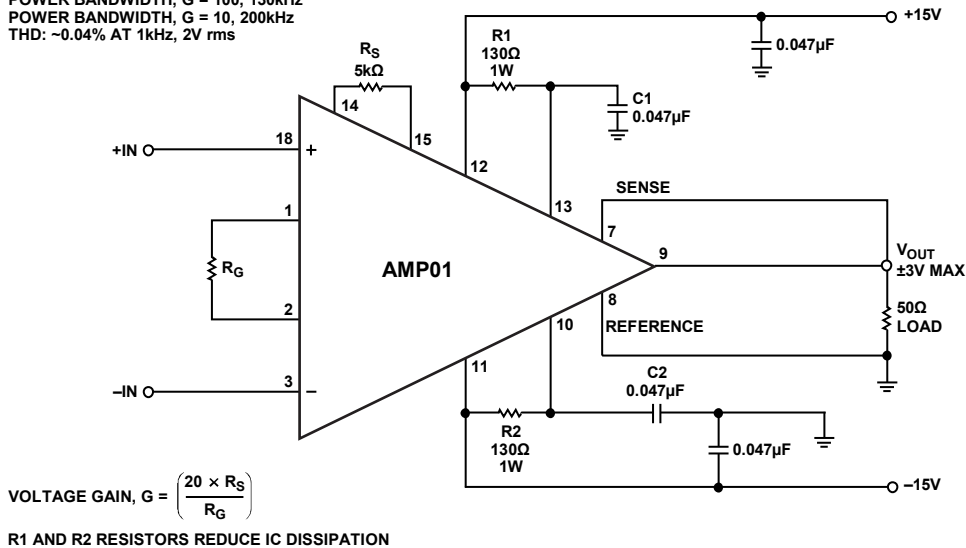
POWER BANDWIDTH, G = 100, 130kHz
POWER BANDWIDTH, G = 10, 200kHz
THD: ~0.04% AT 1kHz, 2V rms

$R_S$
5kΩ

R1
130Ω
1W

+15V

0.047µF

C1
0.047µF

14
15
+IN
18
+
12
13
SENSE
1
7
9
$R_G$
AMP01
$V_{OUT}$
±3V MAX
2
8
REFERENCE
50Ω
LOAD
10
3
–IN
–
11
C2
0.047µF
R2
130Ω
1W
0.047µF
–15V

VOLTAGE GAIN, G = $\left(\frac{20 \times R_S}{R_G}\right)$

R1 AND R2 RESISTORS REDUCE IC DISSIPATION